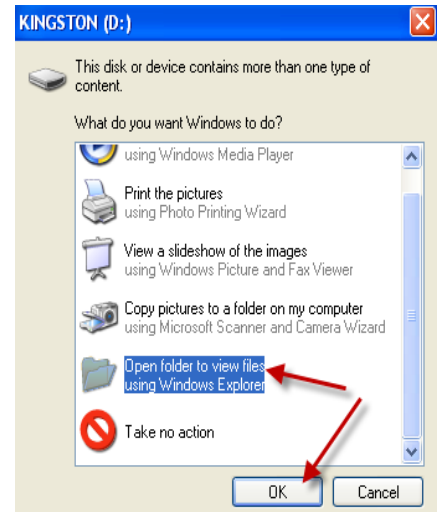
KINGSTON (D:)

This disk or device contains more than one type of content.

What do you want Windows to do?

using Windows Media Player

Print the pictures
using Photo Printing Wizard

View a slideshow of the images
using Windows Picture and Fax Viewer

Copy pictures to a folder on my computer
using Microsoft Scanner and Camera Wizard

Open folder to view files
using Windows Explorer

Take no action

OK

Cancel